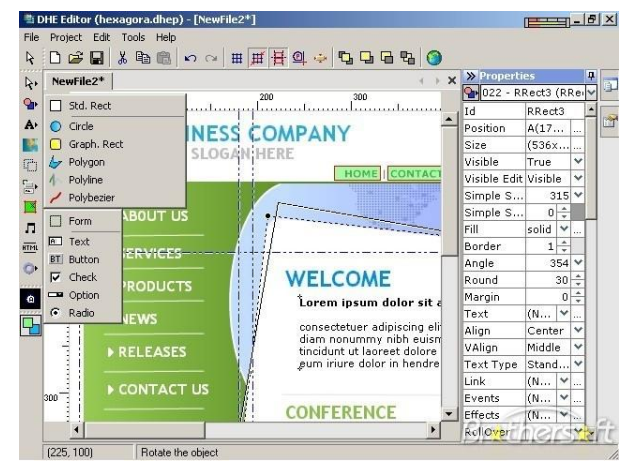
DHE Editor (hexagora.dhep) - [NewFile2*]

File Project Edit Tools Help

NewFile2*

200 300

Std. Rect
Circle
Graph. Rect
Polygon
Polyline
Polybezier

Form
Text
Button
Check
Option
Radio

INESS COMPANY
SLOGAN HERE

HOME CONTACT

ABOUT US
ERVICES
PRODUCTS
NEWS
▸ RELEASES
▸ CONTACT US

WELCOME
Lorem ipsum dolor sit a

consectetuer adipiscing eli
diam nonummy nibh euism
tincidunt ut laoreet dolore
eum iriure dolor in hendre

CONFERENCE

300

(225, 100) Rotate the object

Properties
022 - RRect3 (RRec

| Id | RRect3 |
|---|---|
| Position | A(17... |
| Size | (536x... |
| Visible | True |
| Visible Edit | Visible |
| Simple S... | 315 |
| Simple S... | 0 |
| Fill | solid |
| Border | 1 |
| Angle | 354 |
| Round | 30 |
| Margin | 0 |
| Text | (N... |
| Align | Center |
| VAlign | Middle |
| Text Type | Stand... |
| Link | (N... |
| Events | (N... |
| Effects | (N... |
| Rollover | |

Brothersoft